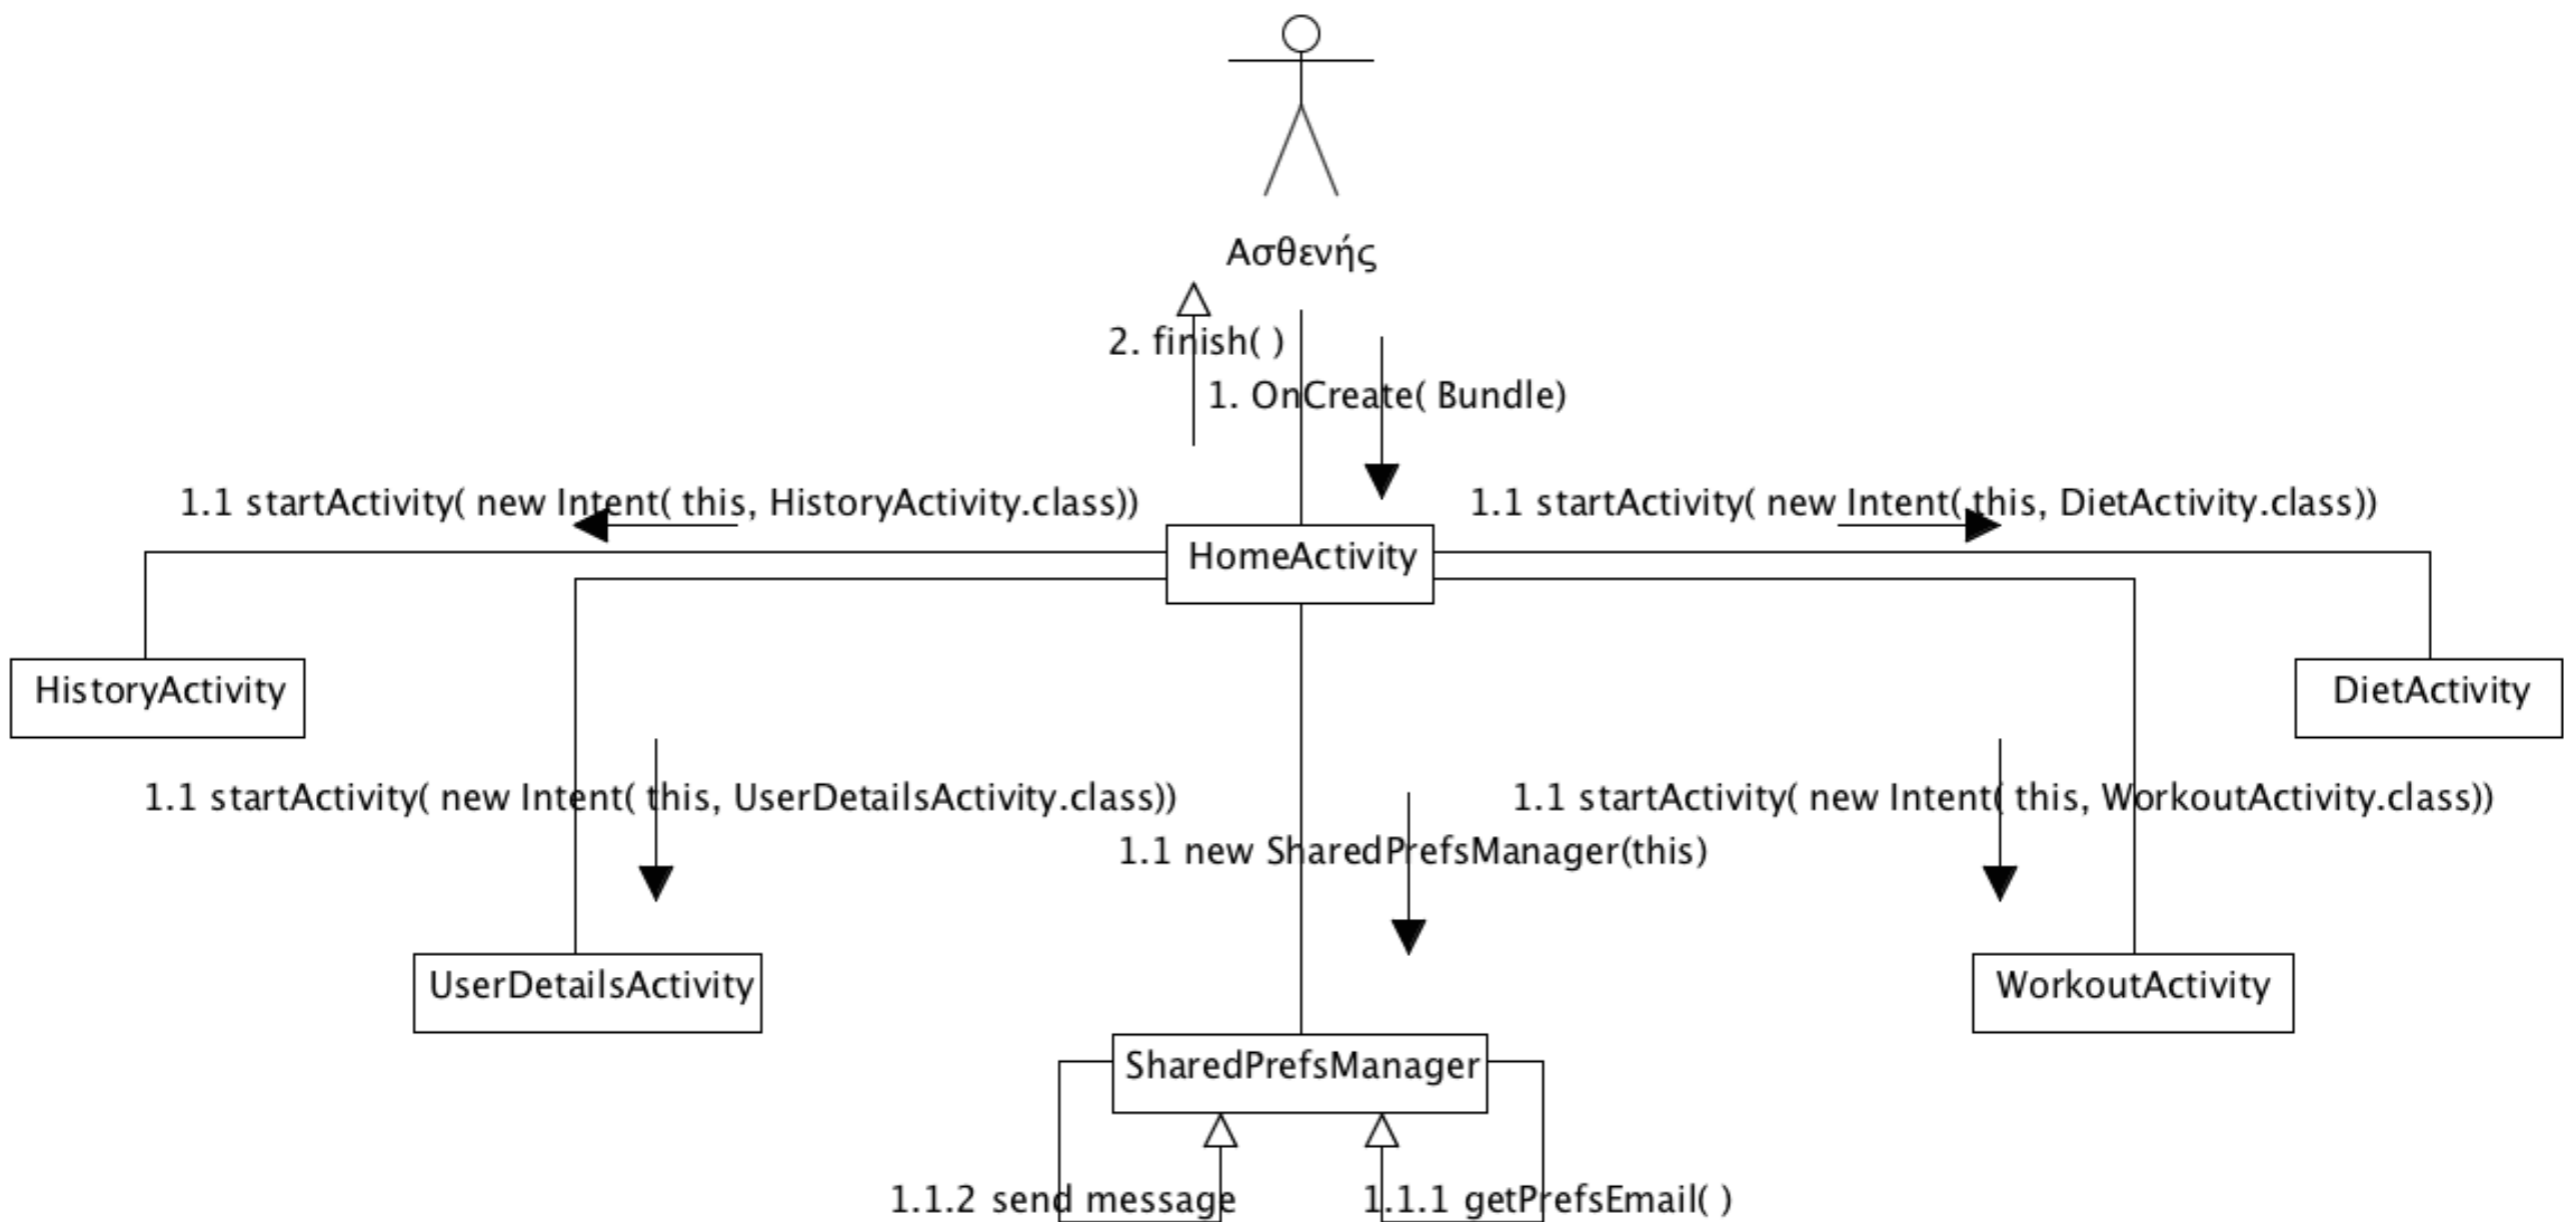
Ασθενής

2. finish( )

1. OnCreate( Bundle)

1.1 startActivity( new Intent( this, HistoryActivity.class))

1.1 startActivity( new Intent( this, DietActivity.class))

HomeActivity

HistoryActivity

DietActivity

1.1 startActivity( new Intent( this, UserDetailsActivity.class))

1.1 startActivity( new Intent( this, WorkoutActivity.class))

1.1 new SharedPrefsManager(this)

UserDetailsActivity

WorkoutActivity

SharedPrefsManager

1.1.2 send message

1.1.1 getPrefsEmail( )